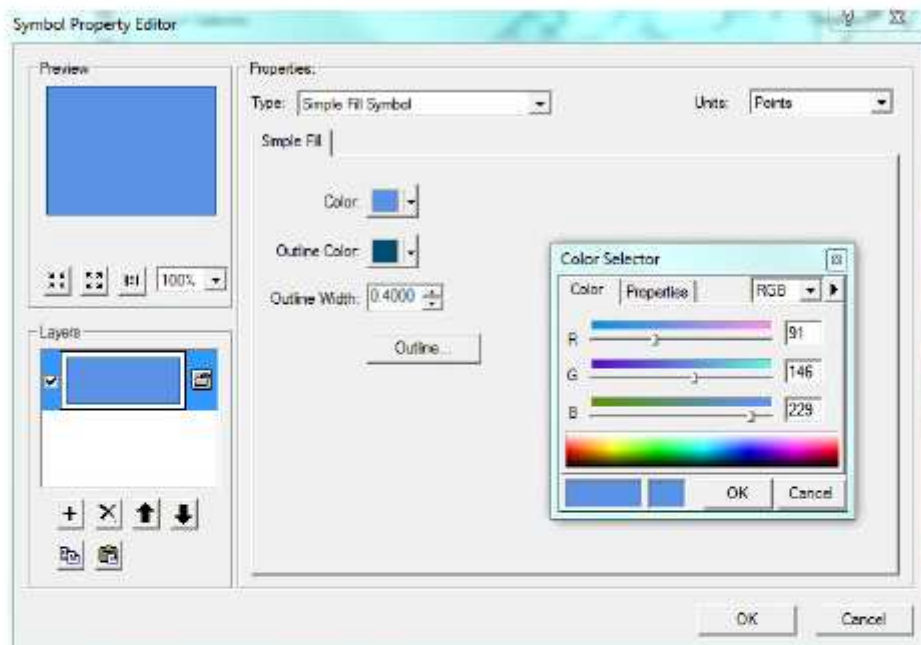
Symbol Property Editor

Preview

100%

Layers

+ ×

Properties:

Type: Simple Fill Symbol

Units: Points

Simple Fill

Color:

Outline Color:

Outline Width: 0.4000

Outline...

Color Selector

Color | Properties | RGB

R 91

G 146

B 229

OK Cancel

OK Cancel